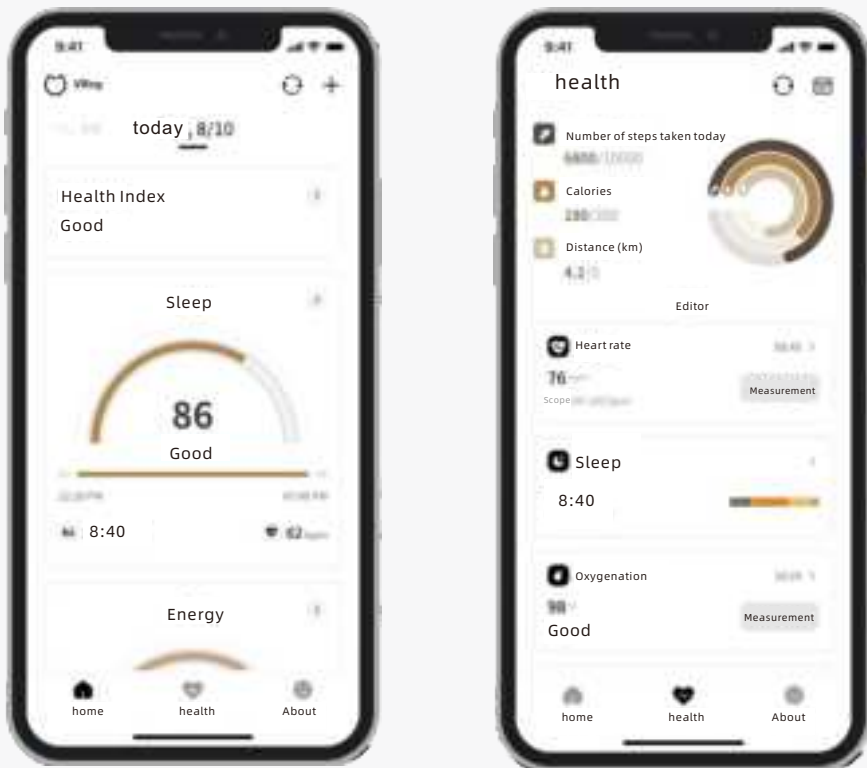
9:41

VRing

today , 8/10

Health Index

Good

Sleep

86

Good

8:40

Energy

home

health

About

9:41

health

Number of steps taken today

6800/10000

Calories

280/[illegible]

Distance (km)

4.2/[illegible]

Editor

Heart rate

76

Scope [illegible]

Measurement

Sleep

8:40

Oxygenation

98

Good

Measurement

home

health

About